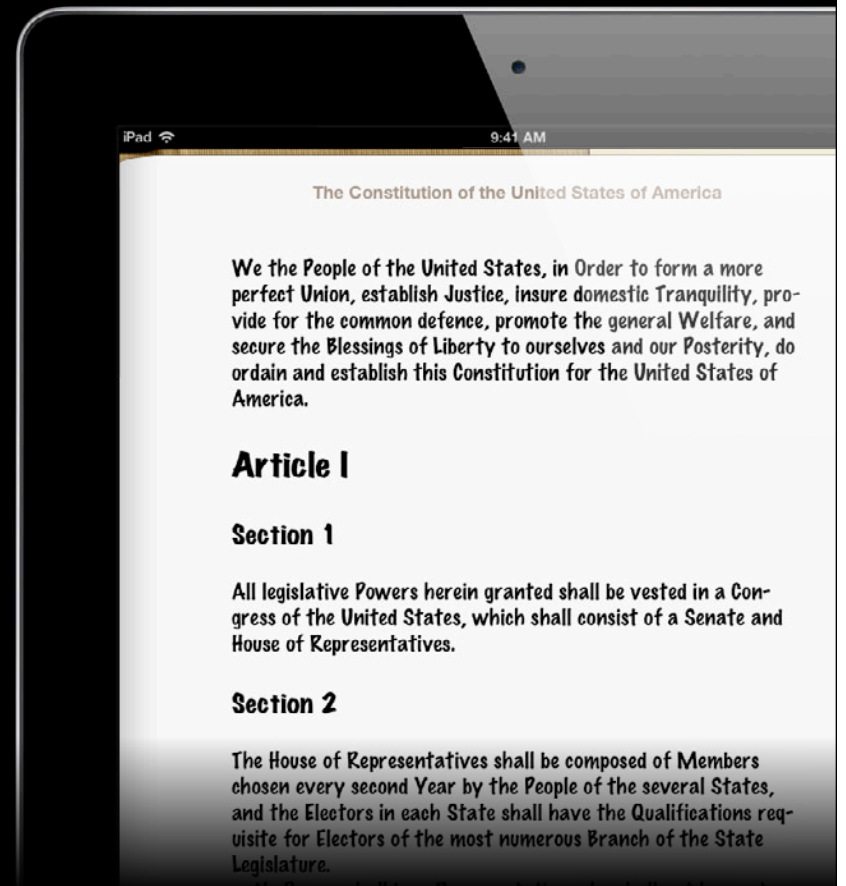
iPad

9:41 AM

The Constitution of the United States of America

We the People of the United States, in Order to form a more perfect Union, establish Justice, insure domestic Tranquility, provide for the common defence, promote the general Welfare, and secure the Blessings of Liberty to ourselves and our Posterity, do ordain and establish this Constitution for the United States of America.

Article I

Section 1

All legislative Powers herein granted shall be vested in a Congress of the United States, which shall consist of a Senate and House of Representatives.

Section 2

The House of Representatives shall be composed of Members chosen every second Year by the People of the several States, and the Electors in each State shall have the Qualifications requisite for Electors of the most numerous Branch of the State Legislature.

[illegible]